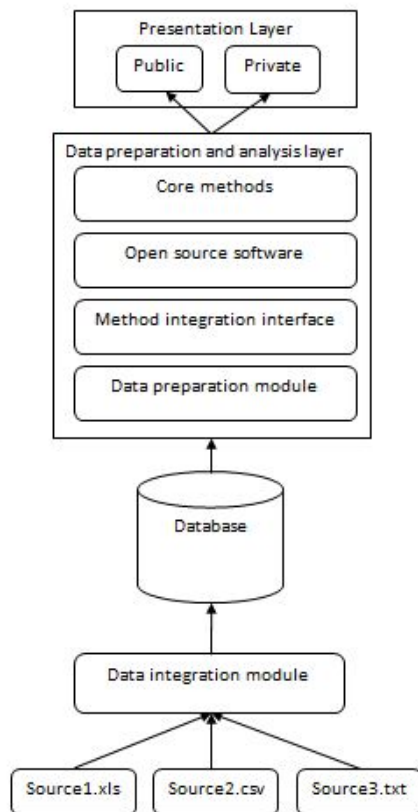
Presentation Layer

Public

Private

Data preparation and analysis layer

Core methods

Open source software

Method integration interface

Data preparation module

Database

Data integration module

Source1.xls

Source2.csv

Source3.txt